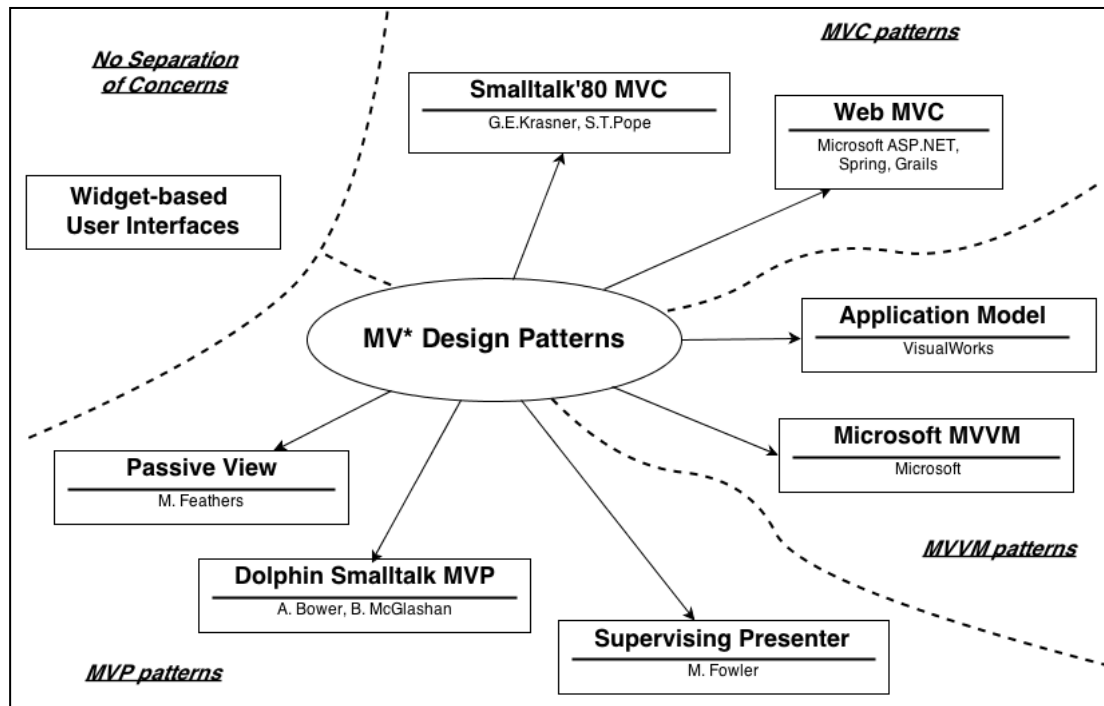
No Separation of Concerns

MVC patterns

Smalltalk'80 MVC
G.E.Krasner, S.T.Pope

Web MVC
Microsoft ASP.NET, Spring, Grails

Widget-based User Interfaces

MV* Design Patterns

Application Model
VisualWorks

Microsoft MVVM
Microsoft

Passive View
M. Feathers

MVVM patterns

Dolphin Smalltalk MVP
A. Bower, B. McGlashan

Supervising Presenter
M. Fowler

MVP patterns